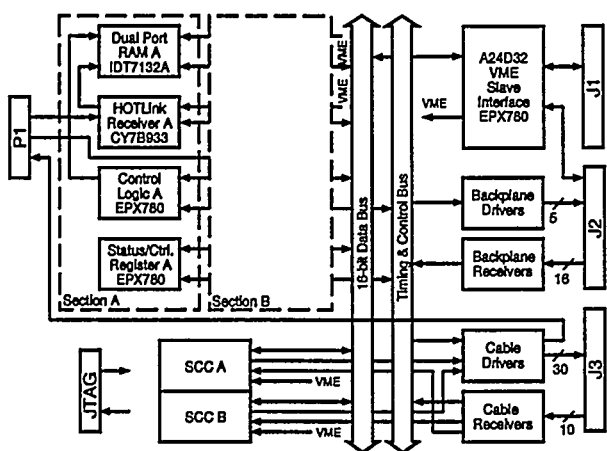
Dual Port RAM A IDT7132A

HOTLink Receiver A CY7B933

Control Logic A EPX780

Status/Ctrl. Register A EPX780

Section A

Section B

P1

VME

VME

16-bit Data Bus

Timing & Control Bus

A24D32 VME Slave Interface EPX780

VME

J1

Backplane Drivers

5

Backplane Receivers

16

J2

Cable Drivers

30

Cable Receivers

10

J3

SCC A

VME

SCC B

VME

JTAG